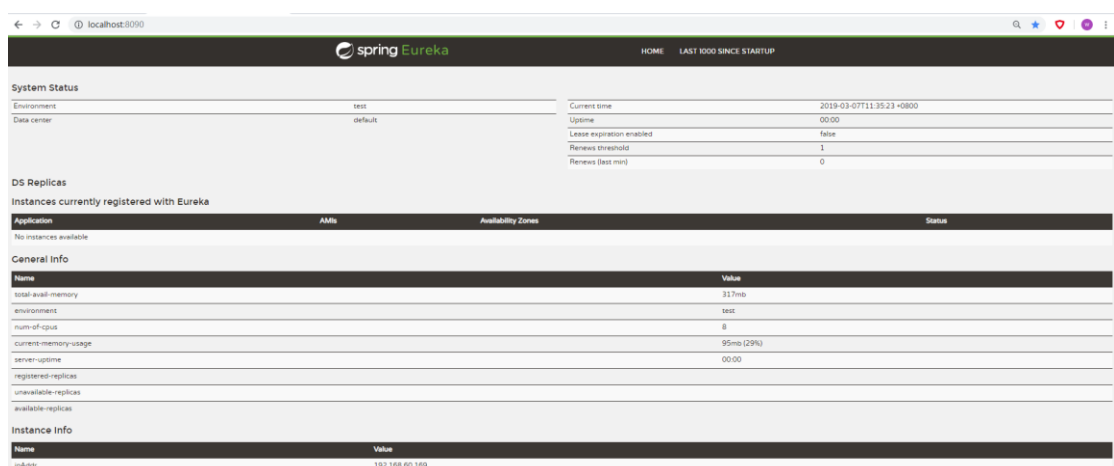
localhost:8090

spring Eureka

HOME LAST 1000 SINCE STARTUP

System Status

| Environment | test |
|---|---|
| Data center | default |

| Current time | 2019-03-07T11:35:23 +0800 |
|---|---|
| Uptime | 00:00 |
| Lease expiration enabled | false |
| Renews threshold | 1 |
| Renews (last min) | 0 |

DS Replicas

Instances currently registered with Eureka

| Application | AMIs | Availability Zones | Status |
|---|---|---|---|
| No instances available | | | |

General Info

| Name | Value |
|---|---|
| total-avail-memory | 317mb |
| environment | test |
| num-of-cpus | 8 |
| current-memory-usage | 95mb (29%) |
| server-uptime | 00:00 |
| registered-replicas | |
| unavailable-replicas | |
| available-replicas | |

Instance Info

| Name | Value |
|---|---|
| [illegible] | 192.168.60.169 |